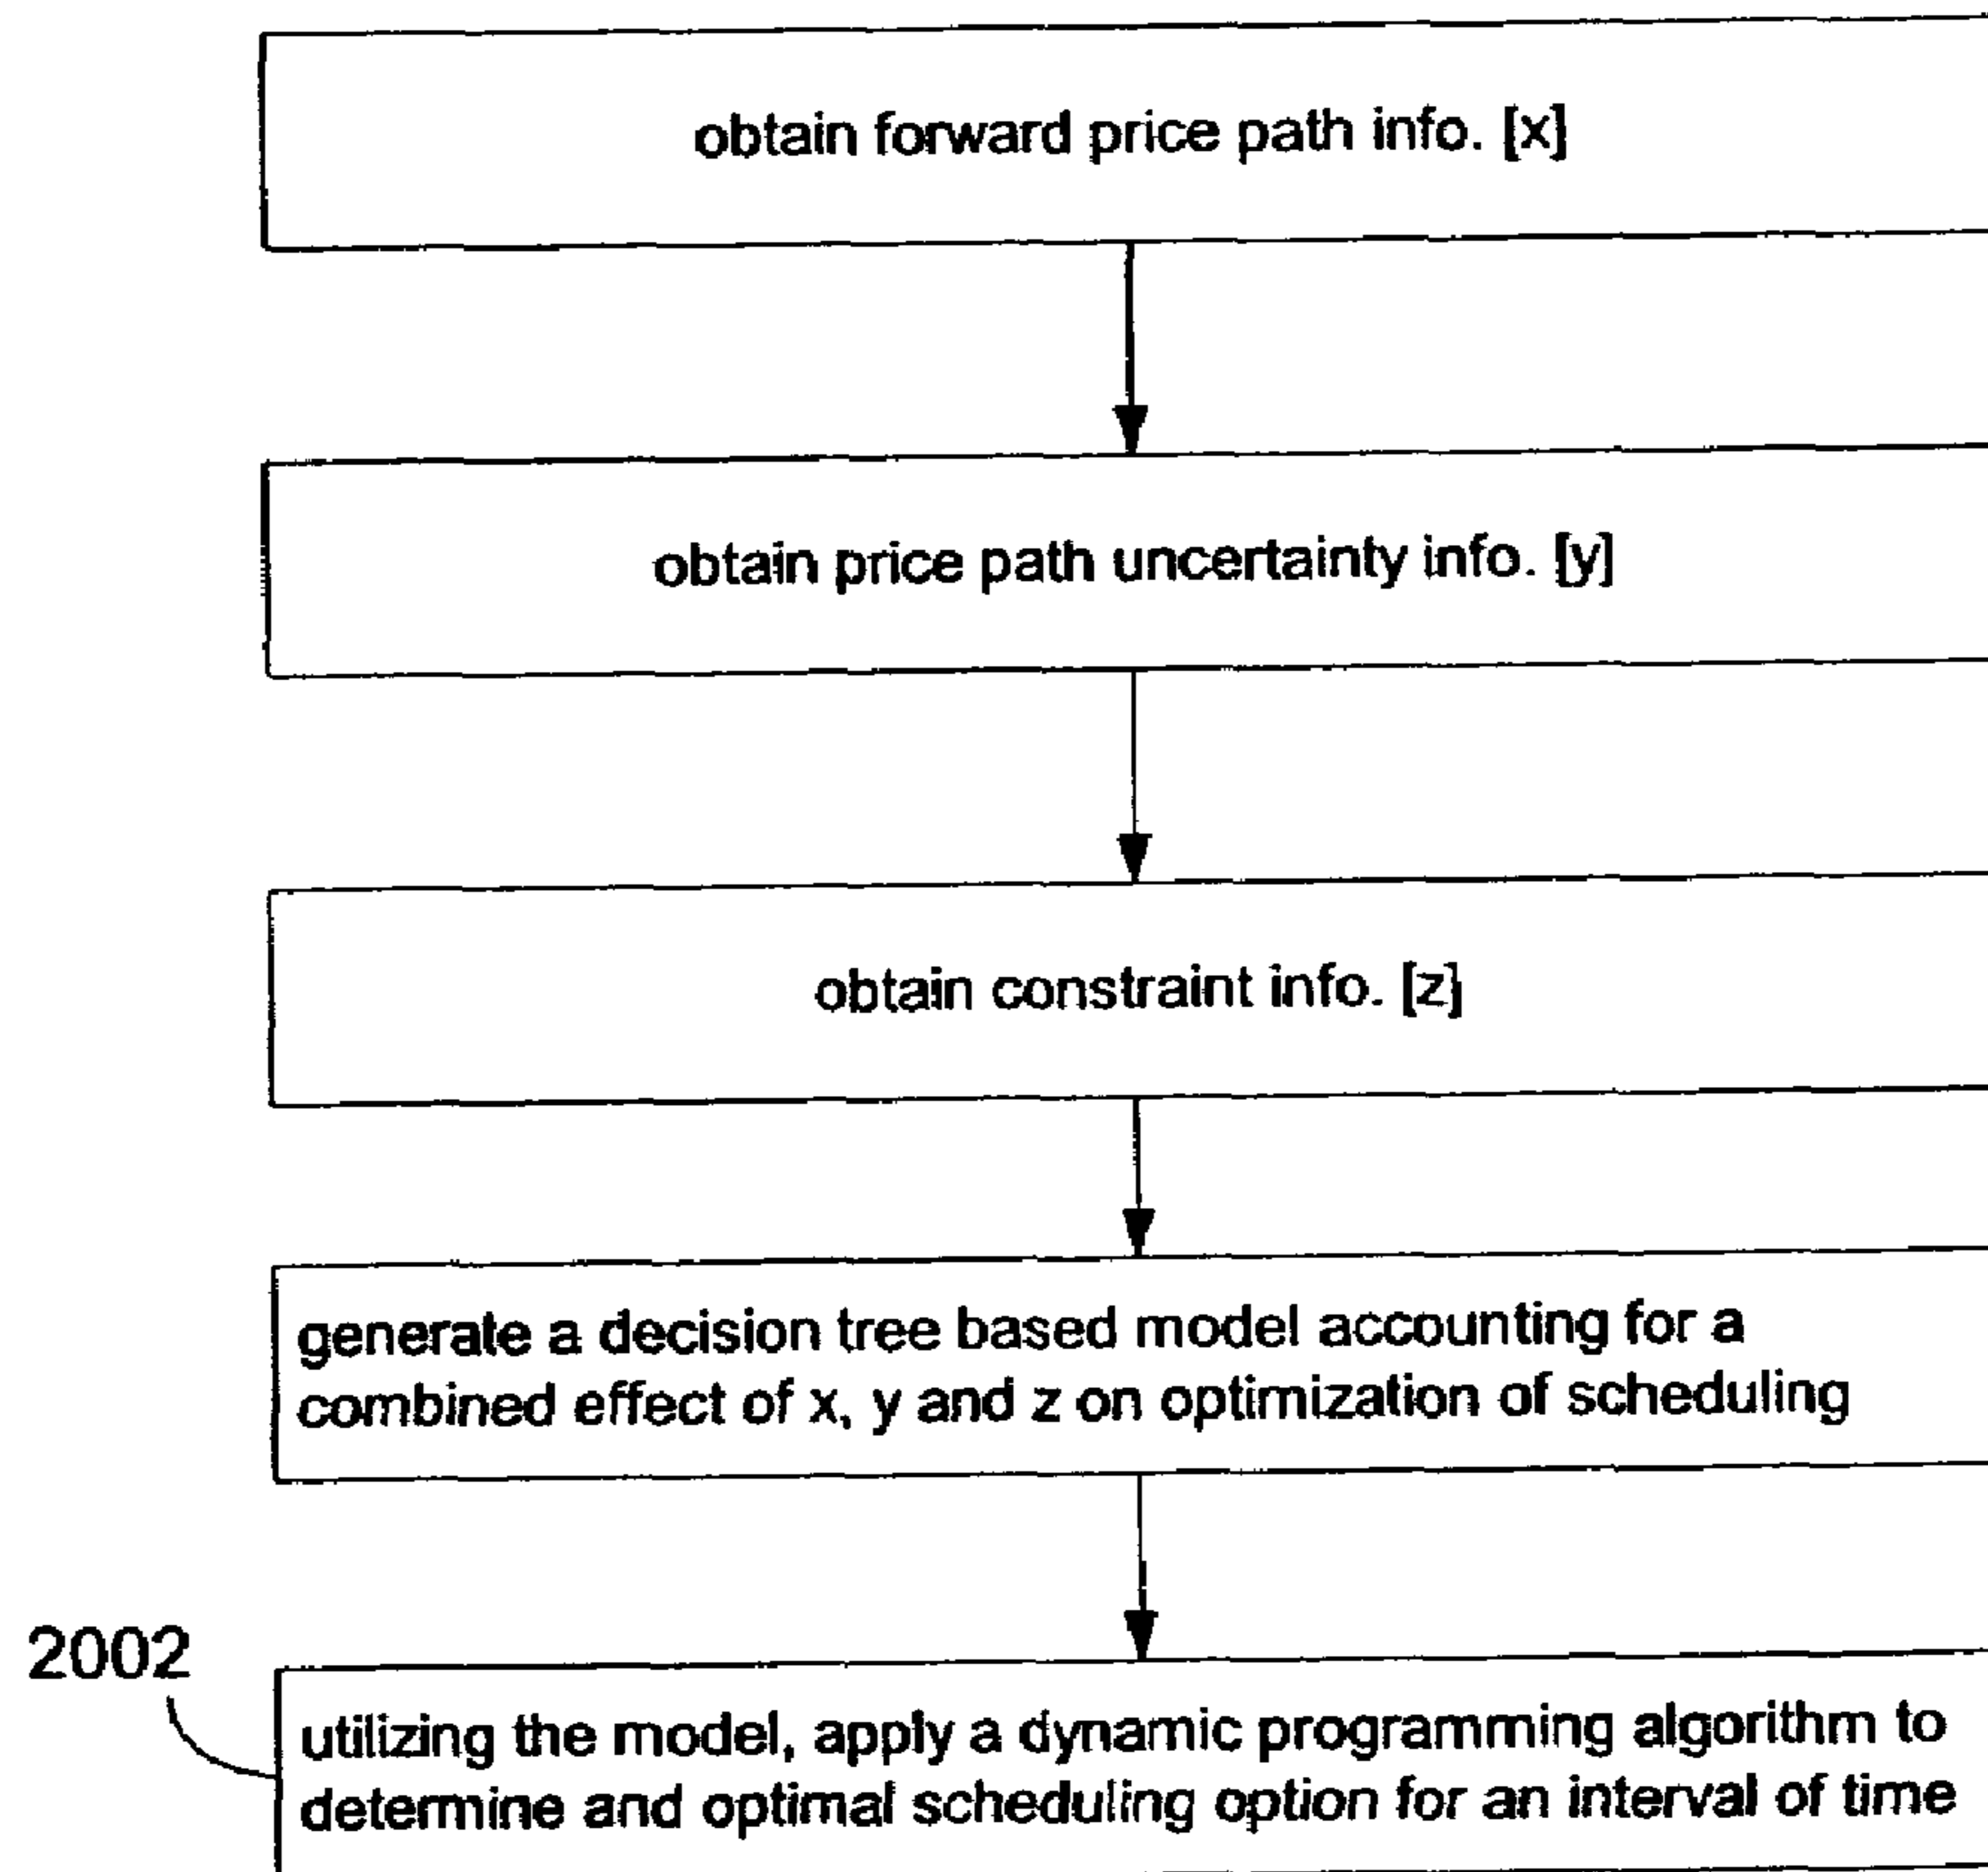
obtain forward price path info. [x]

obtain price path uncertainty info. [y]

obtain constraint info. [z]

generate a decision tree based model accounting for a combined effect of x, y and z on optimization of scheduling

2002

utilizing the model, apply a dynamic programming algorithm to determine and optimal scheduling option for an interval of time